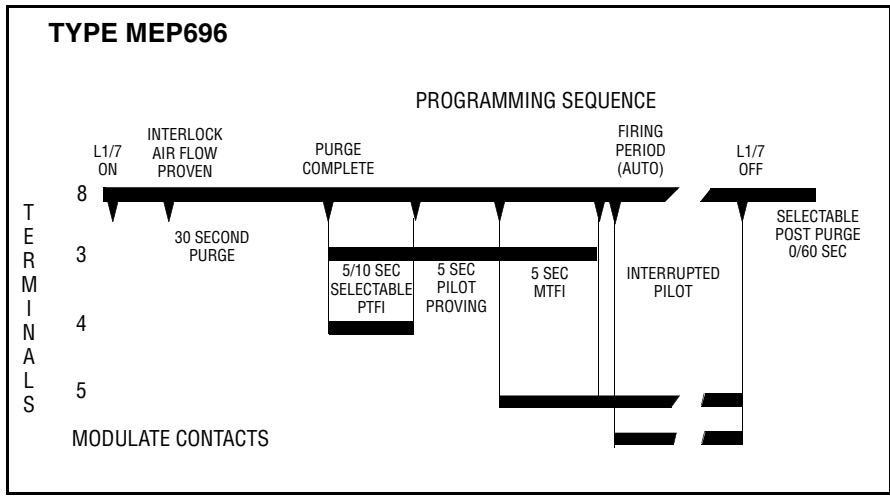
TYPE MEP696

PROGRAMMING SEQUENCE

L1/7 ON

INTERLOCK AIR FLOW PROVEN

PURGE COMPLETE

FIRING PERIOD (AUTO)

L1/7 OFF

TERMINALS

8

3

4

5

30 SECOND PURGE

5/10 SEC SELECTABLE PTFI

5 SEC PILOT PROVING

5 SEC MTFI

INTERRUPTED PILOT

SELECTABLE POST PURGE 0/60 SEC

MODULATE CONTACTS